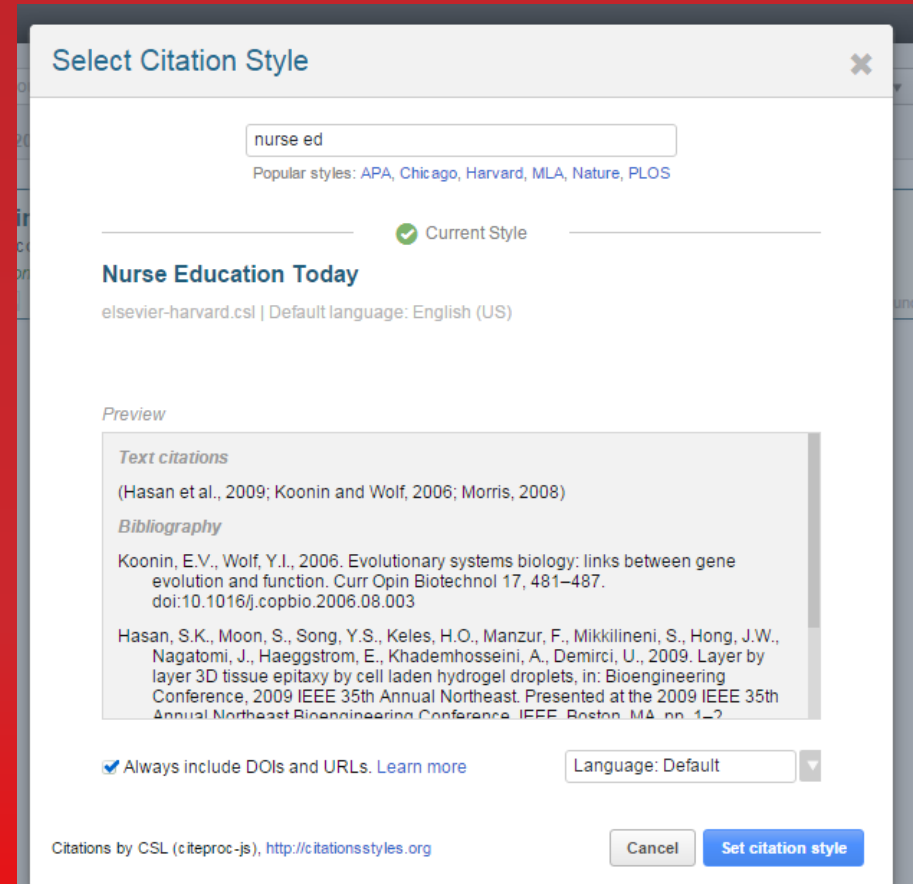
Select Citation Style

nurse ed

Popular styles: APA, Chicago, Harvard, MLA, Nature, PLOS

Current Style

Nurse Education Today

elsevier-harvard.csl | Default language: English (US)

Preview

Text citations

(Hasan et al., 2009; Koonin and Wolf, 2006; Morris, 2008)

Bibliography

Koonin, E.V., Wolf, Y.I., 2006. Evolutionary systems biology: links between gene evolution and function. Curr Opin Biotechnol 17, 481–487. doi:10.1016/j.copbio.2006.08.003

Hasan, S.K., Moon, S., Song, Y.S., Keles, H.O., Manzur, F., Mikkilineni, S., Hong, J.W., Nagatomi, J., Haeggstrom, E., Khademhosseini, A., Demirci, U., 2009. Layer by layer 3D tissue epitaxy by cell laden hydrogel droplets, in: Bioengineering Conference, 2009 IEEE 35th Annual Northeast. Presented at the 2009 IEEE 35th Annual Northeast Bioengineering Conference, IEEE, Boston, MA, pp. 1–2. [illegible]

Always include DOIs and URLs. Learn more

Language: Default

Citations by CSL (citeproc-js), http://citationsstyles.org

Cancel

Set citation style